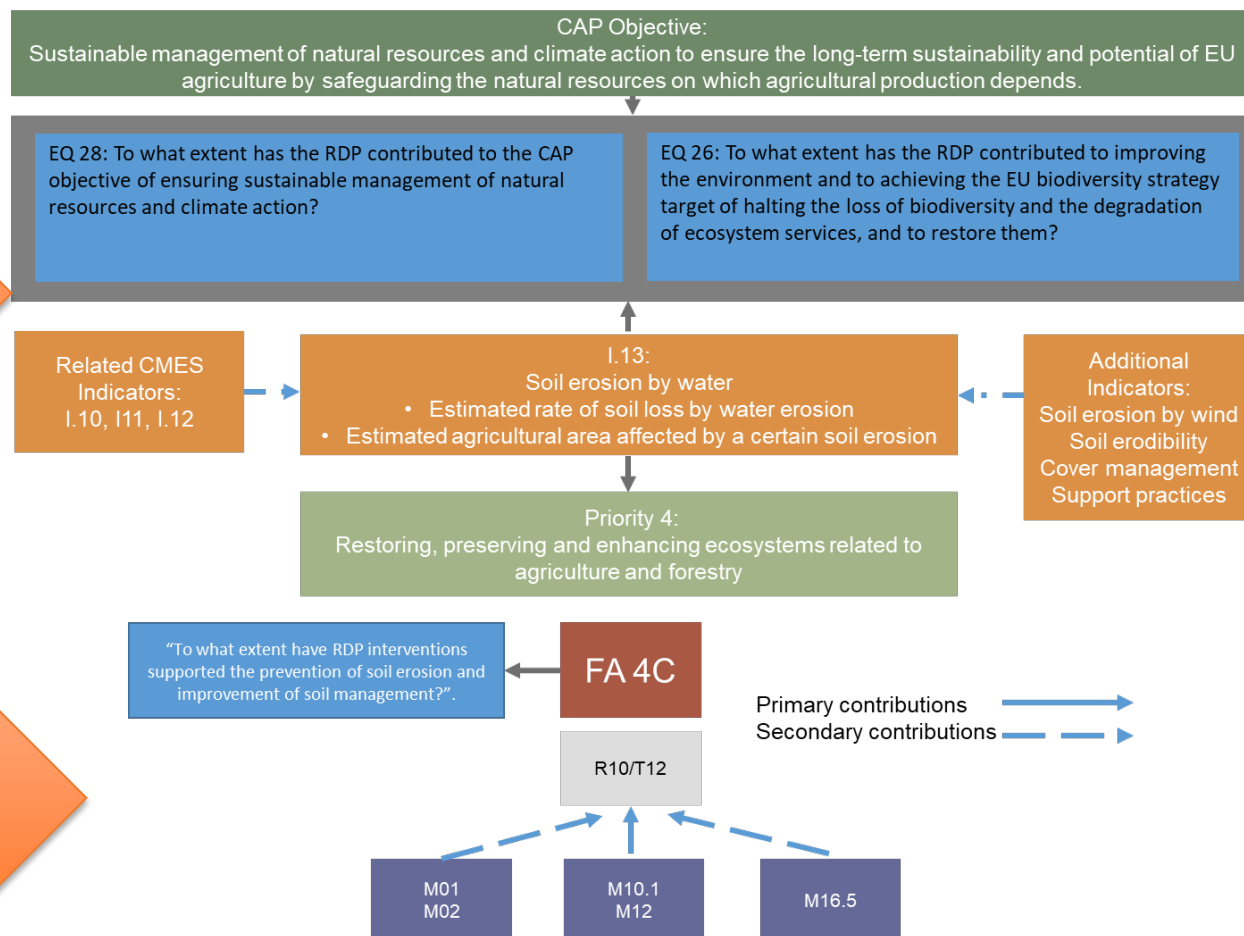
CAP Objective:
Sustainable management of natural resources and climate action to ensure the long-term sustainability and potential of EU agriculture by safeguarding the natural resources on which agricultural production depends.

EQ 28: To what extent has the RDP contributed to the CAP objective of ensuring sustainable management of natural resources and climate action?

EQ 26: To what extent has the RDP contributed to improving the environment and to achieving the EU biodiversity strategy target of halting the loss of biodiversity and the degradation of ecosystem services, and to restore them?

Related CMES Indicators:
I.10, I11, I.12

I.13:
Soil erosion by water
• Estimated rate of soil loss by water erosion
• Estimated agricultural area affected by a certain soil erosion

Additional Indicators:
Soil erosion by wind
Soil erodibility
Cover management
Support practices

Priority 4:
Restoring, preserving and enhancing ecosystems related to agriculture and forestry

"To what extent have RDP interventions supported the prevention of soil erosion and improvement of soil management?".

FA 4C

Primary contributions
Secondary contributions

R10/T12

M01
M02

M10.1
M12

M16.5